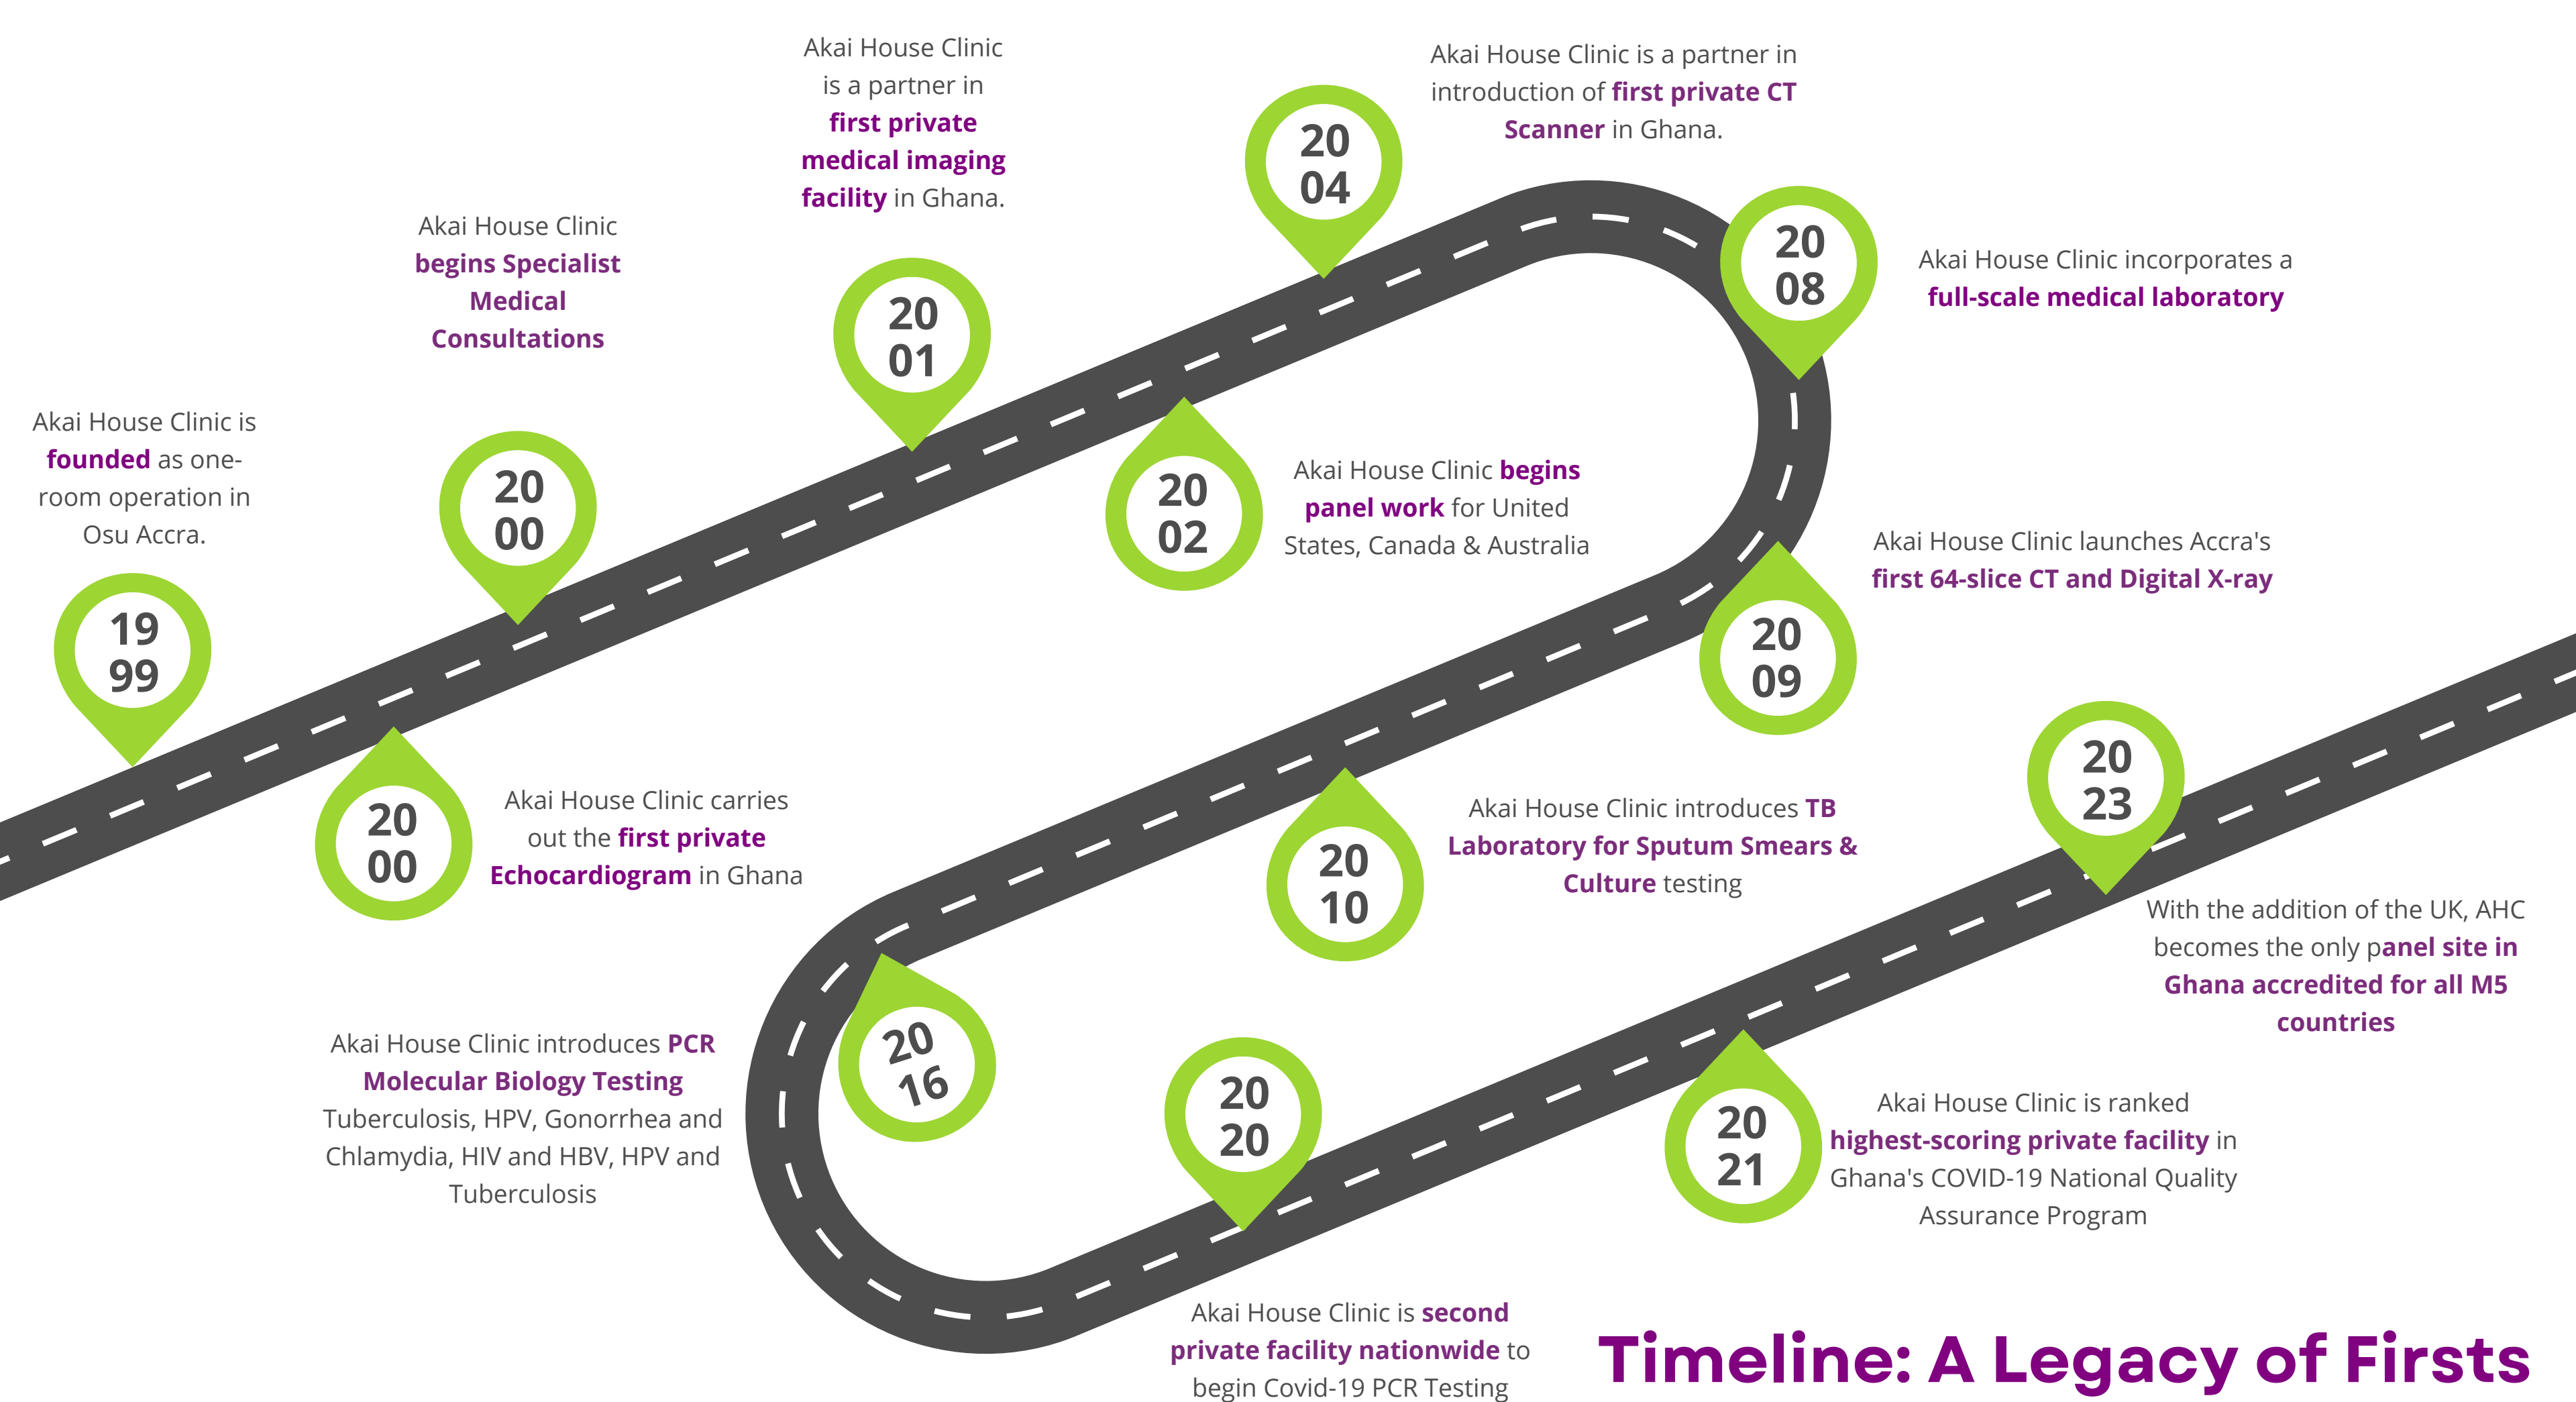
1999

Akai House Clinic is founded as one-room operation in Osu Accra.

2000

Akai House Clinic begins Specialist Medical Consultations

2000

Akai House Clinic carries out the first private Echocardiogram in Ghana

2001

Akai House Clinic is a partner in first private medical imaging facility in Ghana.

2002

Akai House Clinic begins panel work for United States, Canada & Australia

2004

Akai House Clinic is a partner in introduction of first private CT Scanner in Ghana.

2008

Akai House Clinic incorporates a full-scale medical laboratory

2009

Akai House Clinic launches Accra's first 64-slice CT and Digital X-ray

2010

Akai House Clinic introduces TB Laboratory for Sputum Smears & Culture testing

2016

Akai House Clinic introduces PCR Molecular Biology Testing Tuberculosis, HPV, Gonorrhea and Chlamydia, HIV and HBV, HPV and Tuberculosis

2020

Akai House Clinic is second private facility nationwide to begin Covid-19 PCR Testing

2021

Akai House Clinic is ranked highest-scoring private facility in Ghana's COVID-19 National Quality Assurance Program

2023

With the addition of the UK, AHC becomes the only panel site in Ghana accredited for all M5 countries

Timeline: A Legacy of Firsts